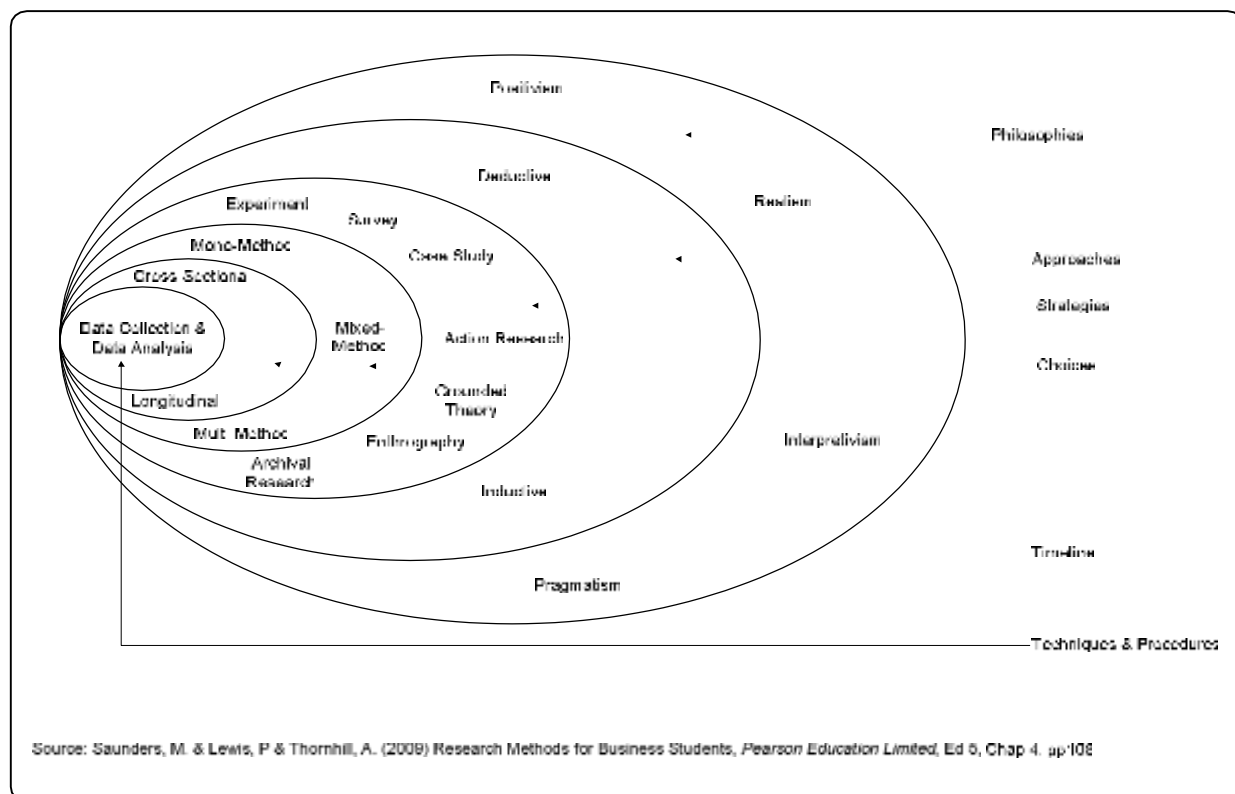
Positivism

Philosophies

Deductive

Realism

Experiment

Survey

Mono-Method

Case Study

Approaches

Cross Sectional

Strategies

Data Collection & Data Analysis

Mixed-Method

Action Research

Choices

Grounded Theory

Longitudinal

Multi Method

Ethnography

Interpretivism

Archival Research

Inductive

Time-line

Pragmatism

Techniques & Procedures

Source: Saunders, M. & Lewis, P & Thornhill, A. (2009) Research Methods for Business Students, *Pearson Education Limited*, Ed 5, Chap 4. pp108